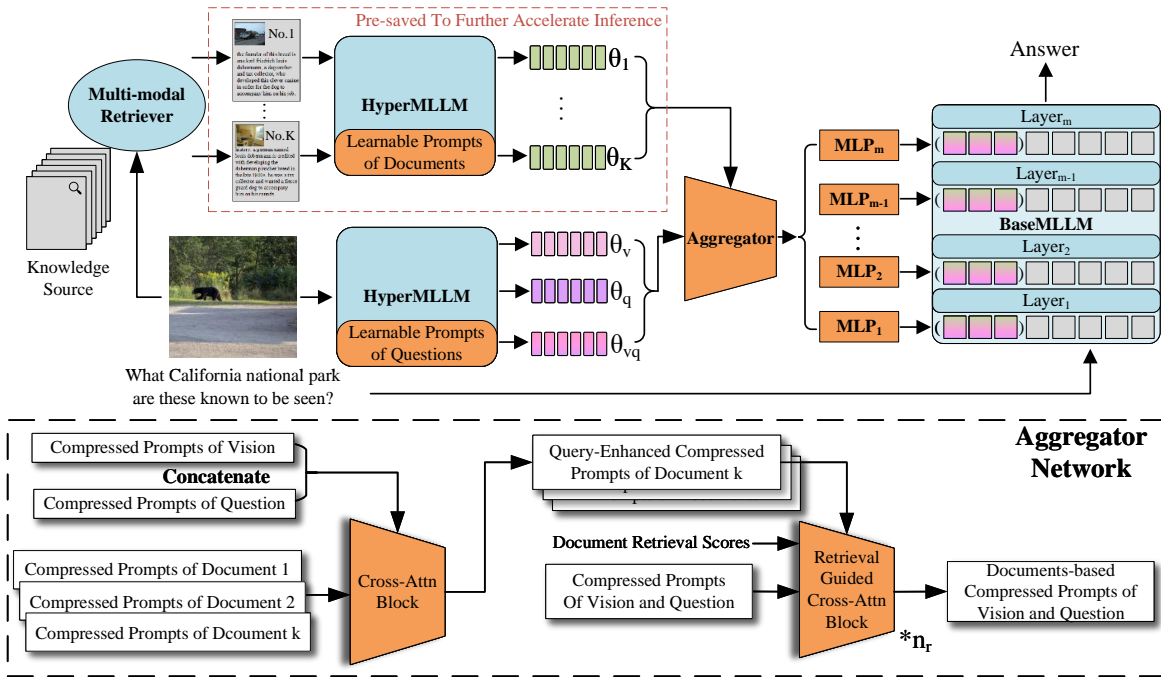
Pre-saved To Further Accelerate Inference

No.1

the founder of this breed is ... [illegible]

No.K

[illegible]

Multi-modal Retriever

Knowledge Source

HyperMLLM

Learnable Prompts of Documents

$\theta_1$

$\theta_K$

HyperMLLM

Learnable Prompts of Questions

$\theta_v$

$\theta_q$

$\theta_{vq}$

What California national park are these known to be seen?

Aggregator

$MLP_m$

$MLP_{m-1}$

$MLP_2$

$MLP_1$

Answer

$Layer_m$

$Layer_{m-1}$

BaseMLLM

$Layer_2$

$Layer_1$

Aggregator Network

Compressed Prompts of Vision

Concatenate

Compressed Prompts of Question

Compressed Prompts of Document 1

Compressed Prompts of Document 2

Compressed Prompts of Dcoument k

Cross-Attn Block

Query-Enhanced Compressed Prompts of Document k

Document Retrieval Scores

Compressed Prompts Of Vision and Question

Retrieval Guided Cross-Attn Block

$*n_r$

Documents-based Compressed Prompts of Vision and Question